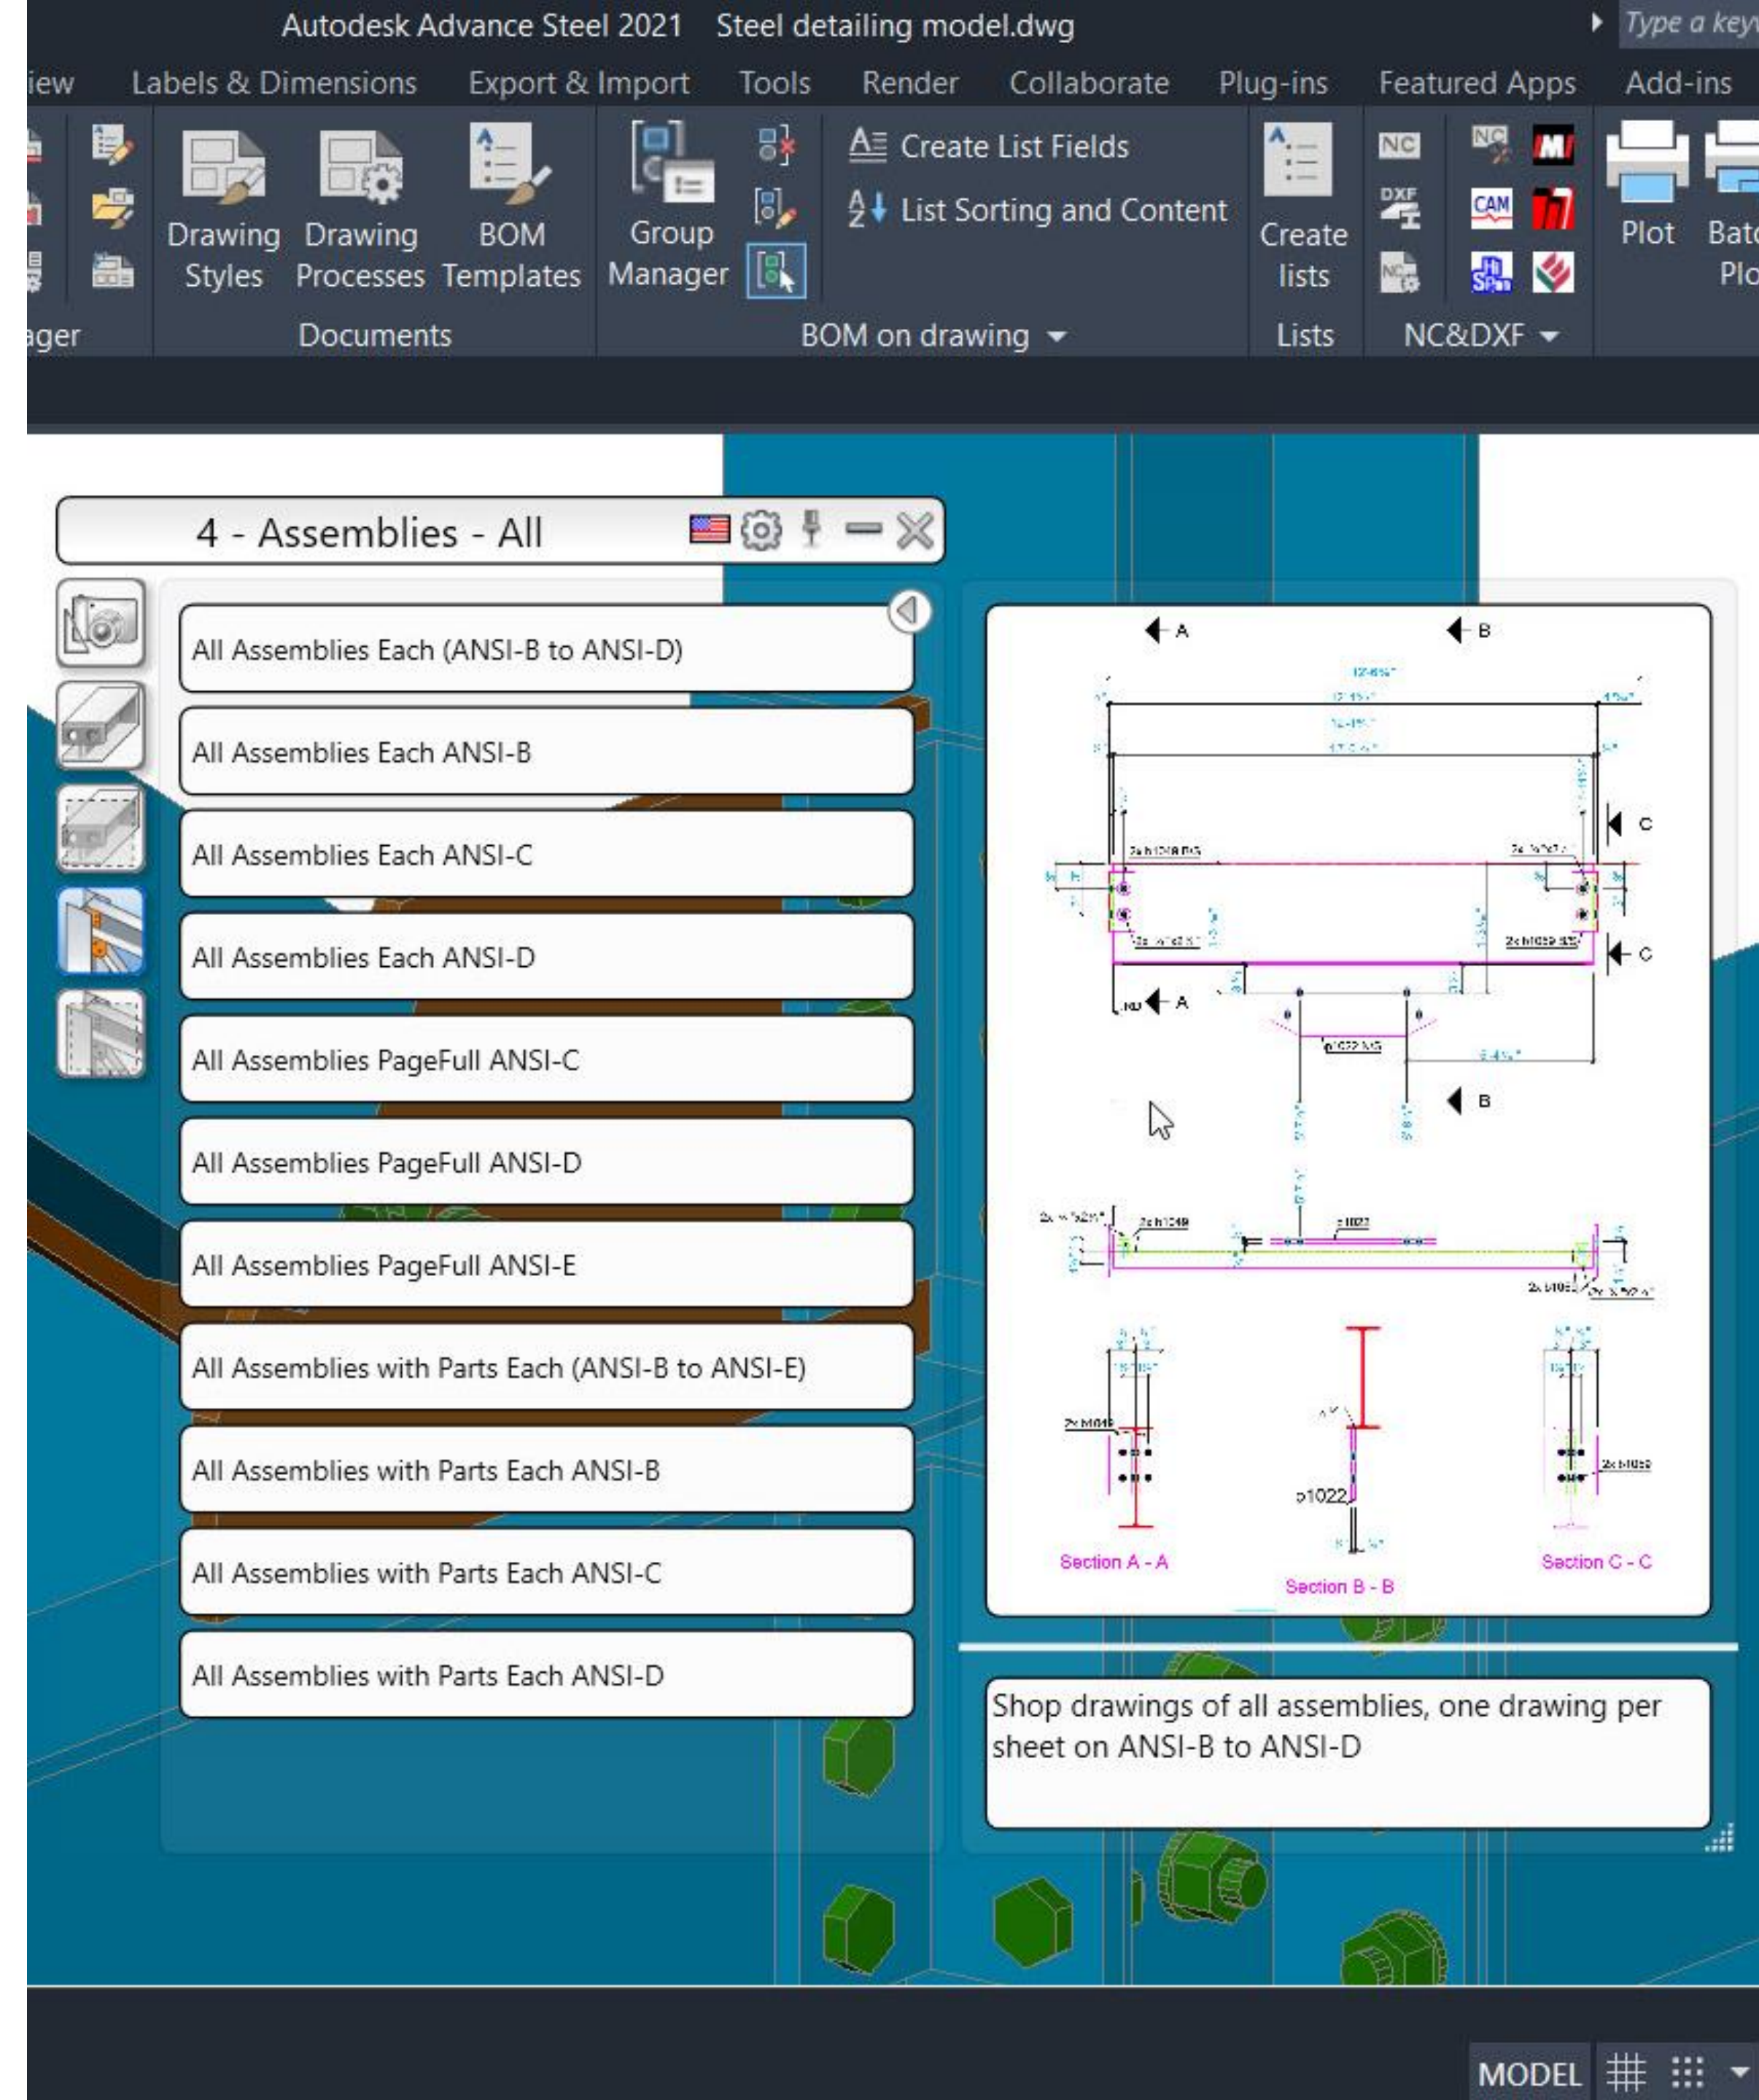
Autodesk Advance Steel 2021 Steel detailing model.dwg

Type a key

iew Labels & Dimensions Export & Import Tools Render Collaborate Plug-ins Featured Apps Add-ins

Drawing Styles Drawing Processes BOM Templates Group Manager Create List Fields List Sorting and Content Create lists Plot Batch Plo

ager Documents BOM on drawing Lists NC&DXF

4 - Assemblies - All

All Assemblies Each (ANSI-B to ANSI-D)

All Assemblies Each ANSI-B

All Assemblies Each ANSI-C

All Assemblies Each ANSI-D

All Assemblies PageFull ANSI-C

All Assemblies PageFull ANSI-D

All Assemblies PageFull ANSI-E

All Assemblies with Parts Each (ANSI-B to ANSI-E)

All Assemblies with Parts Each ANSI-B

All Assemblies with Parts Each ANSI-C

All Assemblies with Parts Each ANSI-D

A B C C A B

p1022

Section A - A Section B - B Section C - C

Shop drawings of all assemblies, one drawing per sheet on ANSI-B to ANSI-D

MODEL